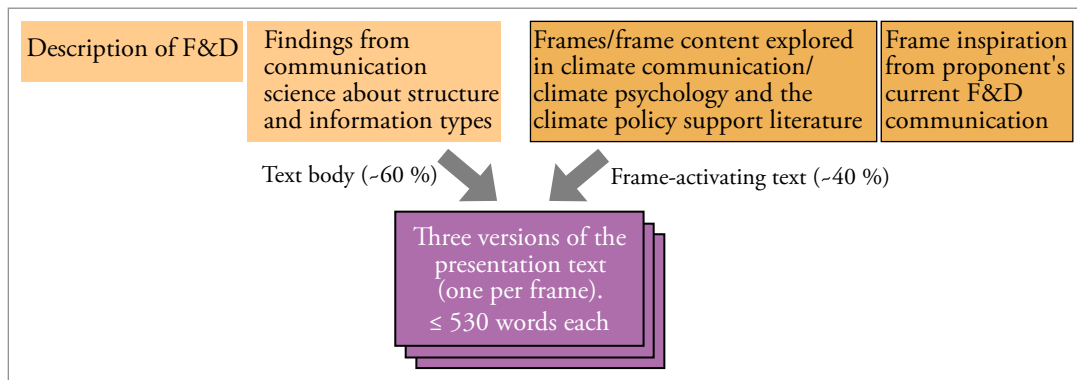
Description of F&D

Findings from communication science about structure and information types

Frames/frame content explored in climate communication/ climate psychology and the climate policy support literature

Frame inspiration from proponent's current F&D communication

Text body (~60 %)

Frame-activating text (~40 %)

Three versions of the presentation text (one per frame). ≤ 530 words each